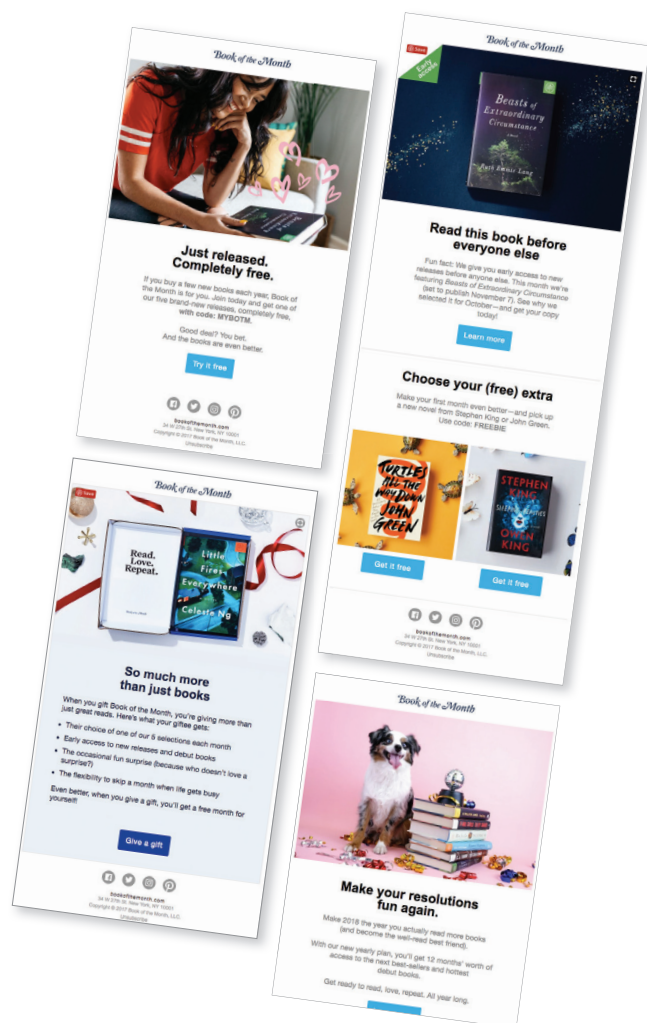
Book of the Month

Just released. Completely free.

If you buy a few new books each year, Book of the Month is for you. Join today and get one of our five brand-new releases, completely free, with code: MYBOTM.

Good deal? You bet. And the books are even better.

Try it free

bookofthemonth.com
34 W 27th St. New York, NY 10001
Copyright © 2017 Book of the Month, LLC.
Unsubscribe

Book of the Month

Save

Early access

Beasts of Extraordinary Circumstance

Ruth Emmie Lang

Read this book before everyone else

Fun fact: We give you early access to new releases before anyone else. This month we're featuring Beasts of Extraordinary Circumstance (set to publish November 7). See why we selected it for October—and get your copy today!

Learn more

Choose your (free) extra

Make your first month even better—and pick up a new novel from Stephen King or John Green. Use code: FREEBIE

Turtles All the Way Down John Green

Stephen King Sleeping Beauties Owen King

Get it free

Get it free

bookofthemonth.com
34 W 27th St. New York, NY 10001
Copyright © 2017 Book of the Month, LLC.
Unsubscribe

Book of the Month

Save

Read. Love. Repeat.

Little Fires Everywhere Celeste Ng

So much more than just books

When you gift Book of the Month, you're giving more than just great reads. Here's what your giftee gets:

• Their choice of one of our 5 selections each month
• Early access to new releases and debut books
• The occasional fun surprise (because who doesn't love a surprise?)
• The flexibility to skip a month when life gets busy

Even better, when you give a gift, you'll get a free month for yourself!

Give a gift

bookofthemonth.com
34 W 27th St. New York, NY 10001
Copyright © 2017 Book of the Month, LLC.
Unsubscribe

Book of the Month

Make your resolutions fun again.

Make 2018 the year you actually read more books (and become the well-read best friend).

With our new yearly plan, you'll get 12 months' worth of access to the next best-sellers and hottest debut books.

Get ready to read, love, repeat. All year long.